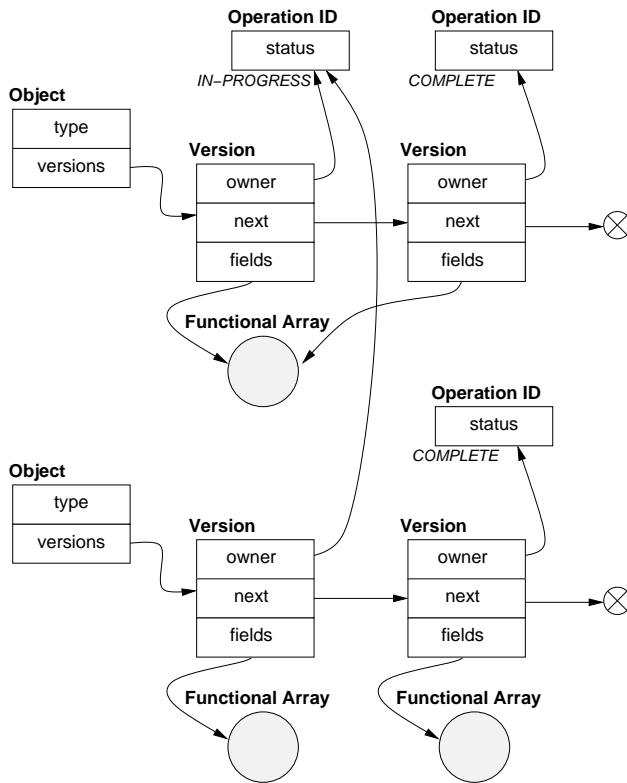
Operation ID
status
IN–PROGRESS

Operation ID
status
COMPLETE

Object
type
versions

Version
owner
next
fields

Version
owner
next
fields

Functional Array

Operation ID
status
COMPLETE

Object
type
versions

Version
owner
next
fields

Version
owner
next
fields

Functional Array

Functional Array